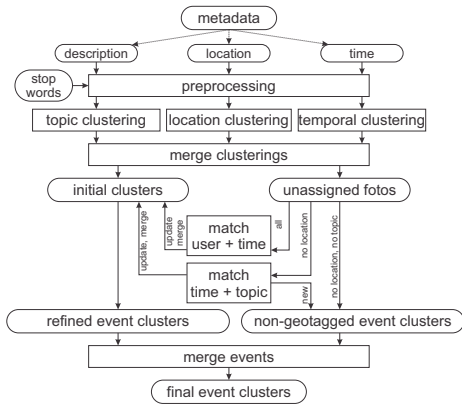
metadata

description

location

time

stop words

preprocessing

topic clustering

location clustering

temporal clustering

merge clusterings

initial clusters

unassigned fotos

update, merge

update merge

match user + time

all

no location

no location, no topic

match time + topic

new

refined event clusters

non-geotagged event clusters

merge events

final event clusters